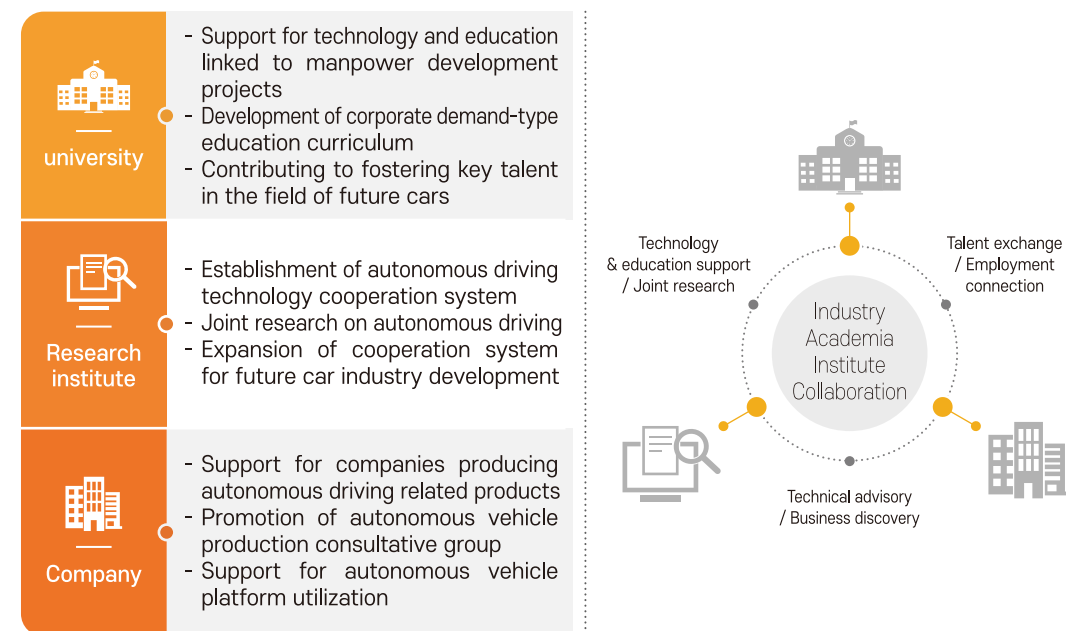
university

- Support for technology and education linked to manpower development projects
- Development of corporate demand-type education curriculum
- Contributing to fostering key talent in the field of future cars

Research institute

- Establishment of autonomous driving technology cooperation system
- Joint research on autonomous driving
- Expansion of cooperation system for future car industry development

Company

- Support for companies producing autonomous driving related products
- Promotion of autonomous vehicle production consultative group
- Support for autonomous vehicle platform utilization

Technology & education support / Joint research

Talent exchange / Employment connection

Industry Academia Institute Collaboration

Technical advisory / Business discovery